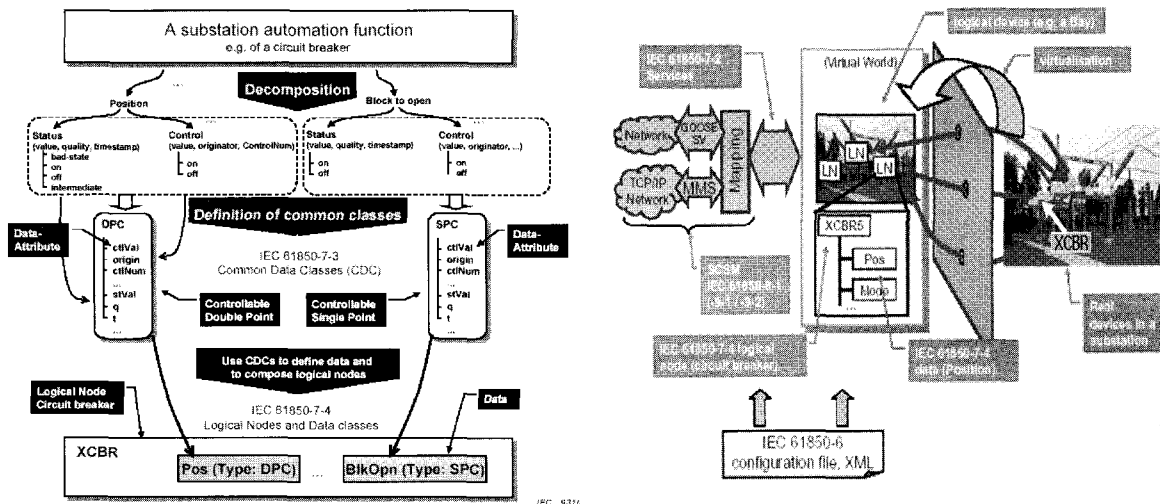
A substation automation function
e.g. of a circuit breaker

Decomposition

Position

Block to open

Status
(value, quality, timestamp)
bad-state
on
off
intermediate

Control
(value, originator, ControlNum)
on
off

Status
(value, quality, timestamp)
on
off

Control
(value, originator, ...)
on
off

Definition of common classes

Data-Attribute

DPC
ctlVal
origin
ctlNum
...
stVal
q
t
...

IEC 61850-7-3
Common Data Classes (CDC)

SPC
ctlVal
origin
ctlNum
...
stVal
q
t
...

Data-Attribute

Controllable Double Point

Controllable Single Point

Use CDCs to define data and to compose logical nodes

Logical Node Circuit breaker

IEC 61850-7-4
Logical Nodes and Data classes

Data

XCBR

Pos (Type: DPC)

...

BlkOpn (Type: SPC)

IEC 831/

IEC 61850-7-2 Services

Logical device (e.g. a Bay)

(Virtual World)

Virtualisation

Network

GOOSE SV

TCP/IP Network

MMS

Mapping

LN

LN

LN

XCBR5

Pos

Mode

XCBR

SCSM IEC 61850-8-1 (-9-1, -9-2)

Real devices in a substation

IEC 61850-7-4 logical node (circuit breaker)

IEC 61850-7-4 data (Position)

IEC 61850-6
configuration file, XML